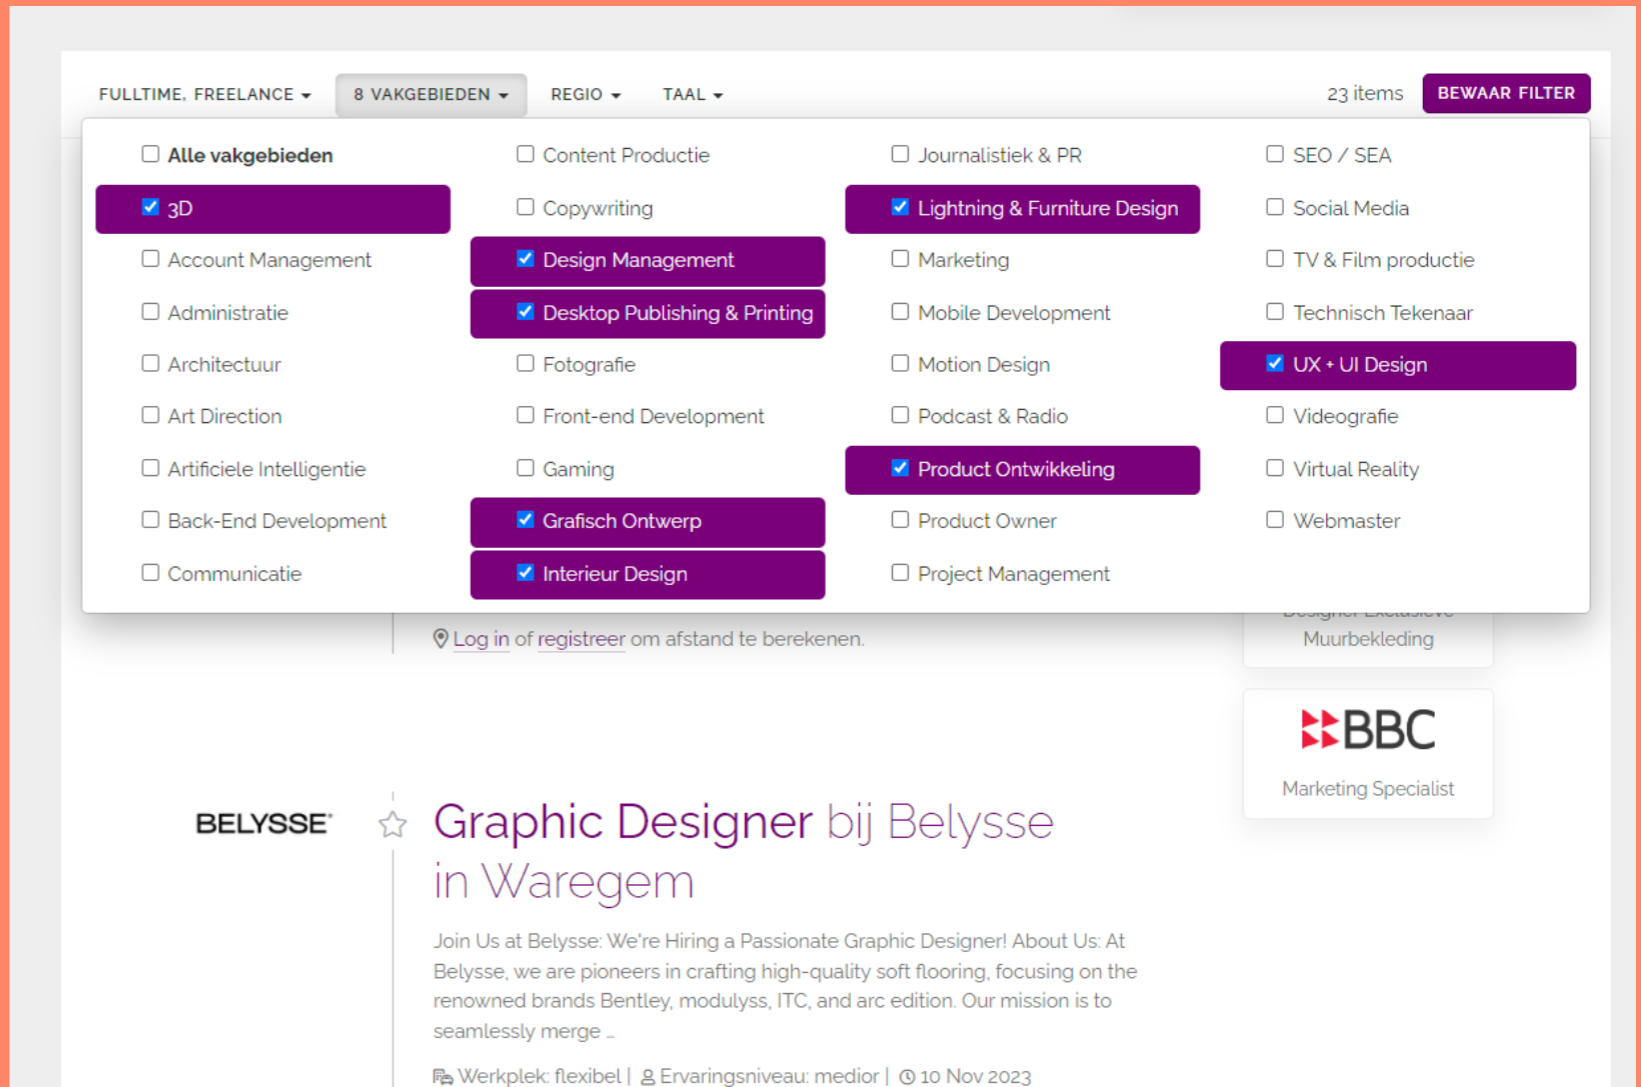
FULLTIME, FREELANCE ▾ 8 VAKGEBIEDEN ▾ REGIO ▾ TAAL ▾ 23 items BEWAAR FILTER

Alle vakgebieden
3D
Account Management
Administratie
Architectuur
Art Direction
Artificiele Intelligentie
Back-End Development
Communicatie

Content Productie
Copywriting
Design Management
Desktop Publishing & Printing
Fotografie
Front-end Development
Gaming
Grafisch Ontwerp
Interieur Design

Journalistiek & PR
Lightning & Furniture Design
Marketing
Mobile Development
Motion Design
Podcast & Radio
Product Ontwikkeling
Product Owner
Project Management

SEO / SEA
Social Media
TV & Film productie
Technisch Tekenaar
UX + UI Design
Videografie
Virtual Reality
Webmaster

Log in of registreer om afstand te berekenen.

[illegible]
Muurbekleding

BBC
Marketing Specialist

BELYSSE

Graphic Designer bij Belysse in Waregem

Join Us at Belysse: We're Hiring a Passionate Graphic Designer! About Us: At Belysse, we are pioneers in crafting high-quality soft flooring, focusing on the renowned brands Bentley, modulyss, ITC, and arc edition. Our mission is to seamlessly merge ...

Werkplek: flexibel | Ervaringsniveau: medior | 10 Nov 2023